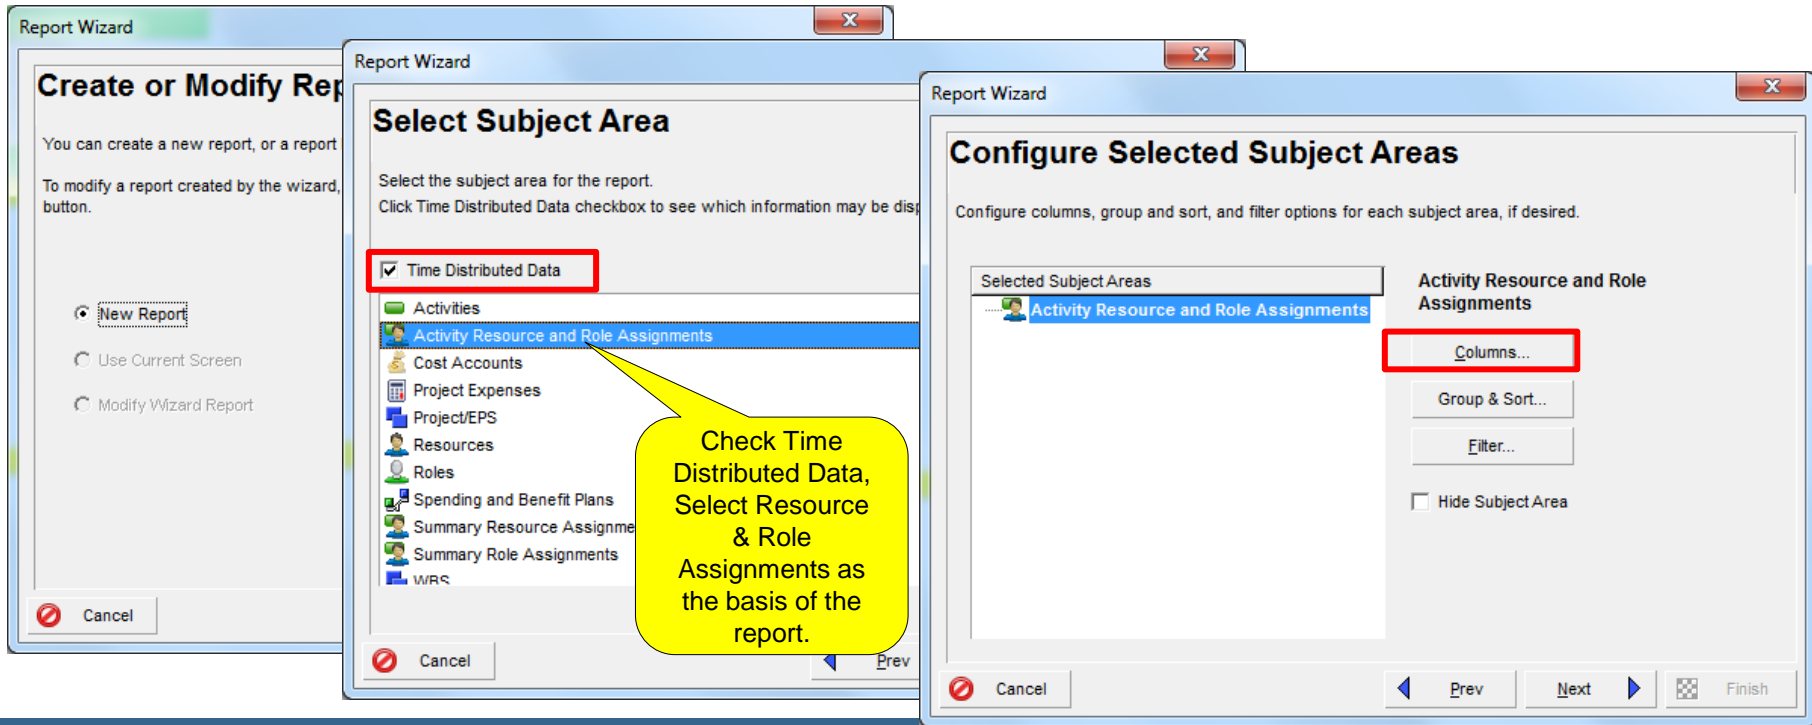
Report Wizard

Create or Modify Rep

You can create a new report, or a report

To modify a report created by the wizard, button.

New Report

Use Current Screen

Modify Wizard Report

Cancel

Report Wizard

Select Subject Area

Select the subject area for the report.
Click Time Distributed Data checkbox to see which information may be disp

Time Distributed Data

Activities
Activity Resource and Role Assignments
Cost Accounts
Project Expenses
Project/EPS
Resources
Roles
Spending and Benefit Plans
Summary Resource Assignme
Summary Role Assignments
WBS

Check Time Distributed Data, Select Resource & Role Assignments as the basis of the report.

Cancel

Prev

Report Wizard

Configure Selected Subject Areas

Configure columns, group and sort, and filter options for each subject area, if desired.

Selected Subject Areas

Activity Resource and Role Assignments

Activity Resource and Role Assignments

Columns...

Group & Sort...

Filter...

Hide Subject Area

Cancel

Prev

Next

Finish